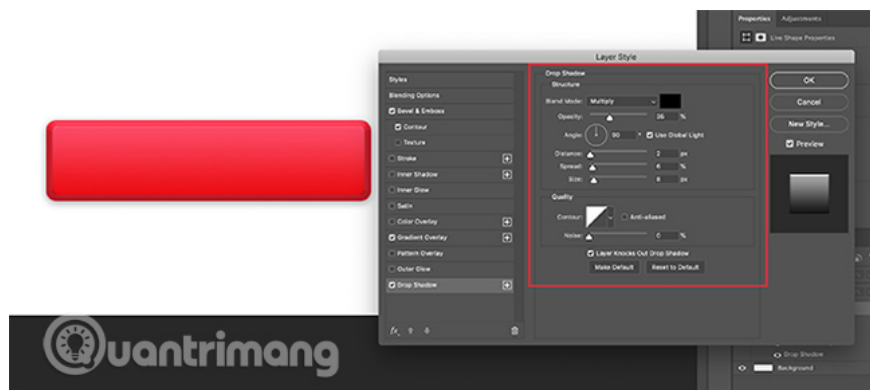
Properties Adjustments

Live Shape Properties

Layer Style

Styles

Blending Options

Bevel & Emboss

Contour

Texture

Stroke

Inner Shadow

Inner Glow

Satin

Color Overlay

Gradient Overlay

Pattern Overlay

Outer Glow

Drop Shadow

Drop Shadow

Structure

Blend Mode: Multiply

Opacity: 35 %

Angle: 90 ° Use Global Light

Distance: 2 px

Spread: 6 %

Size: 8 px

Quality

Contour: Anti-aliased

Noise: 0 %

Layer Knocks Out Drop Shadow

Make Default Reset to Default

OK

Cancel

New Style...

Preview

Drop Shadow

Background

Quantrimang